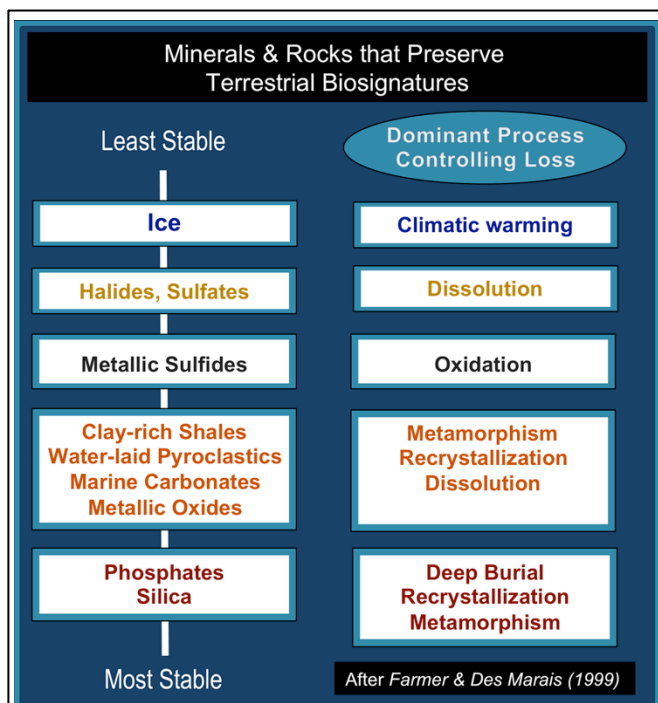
Minerals & Rocks that Preserve Terrestrial Biosignatures

Least Stable

Dominant Process Controlling Loss

Ice

Climatic warming

Halides, Sulfates

Dissolution

Metallic Sulfides

Oxidation

Clay-rich Shales
Water-laid Pyroclastics
Marine Carbonates
Metallic Oxides

Metamorphism
Recrystallization
Dissolution

Phosphates
Silica

Deep Burial
Recrystallization
Metamorphism

Most Stable

After Farmer & Des Marais (1999)